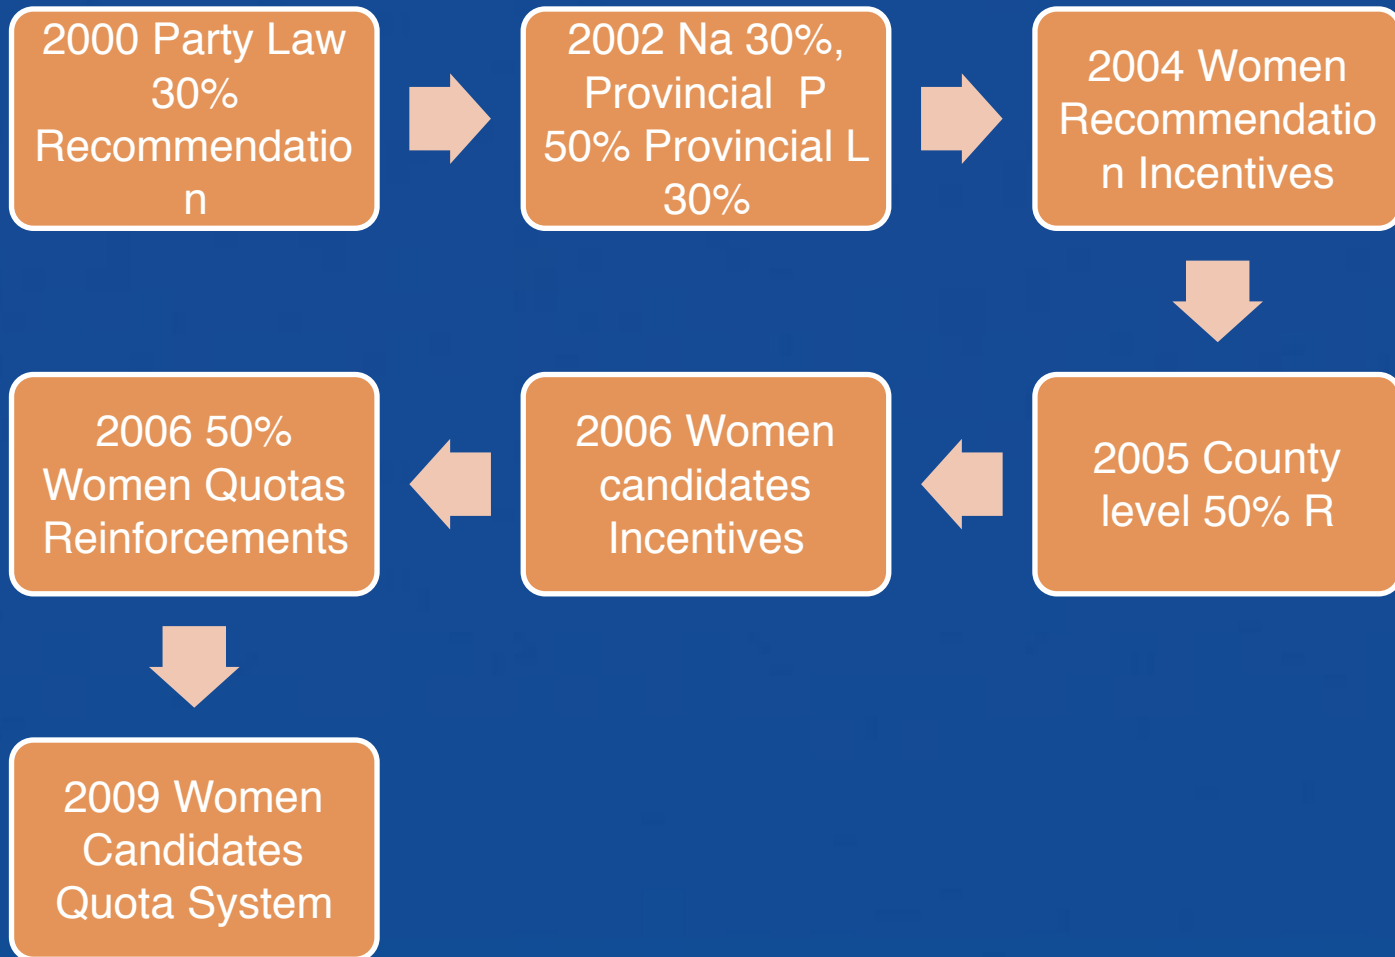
2000 Party Law 30% Recommendation

2002 Na 30%, Provincial P 50% Provincial L 30%

2004 Women Recommendation Incentives

2005 County level 50% R

2006 Women candidates Incentives

2006 50% Women Quotas Reinforcements

2009 Women Candidates Quota System